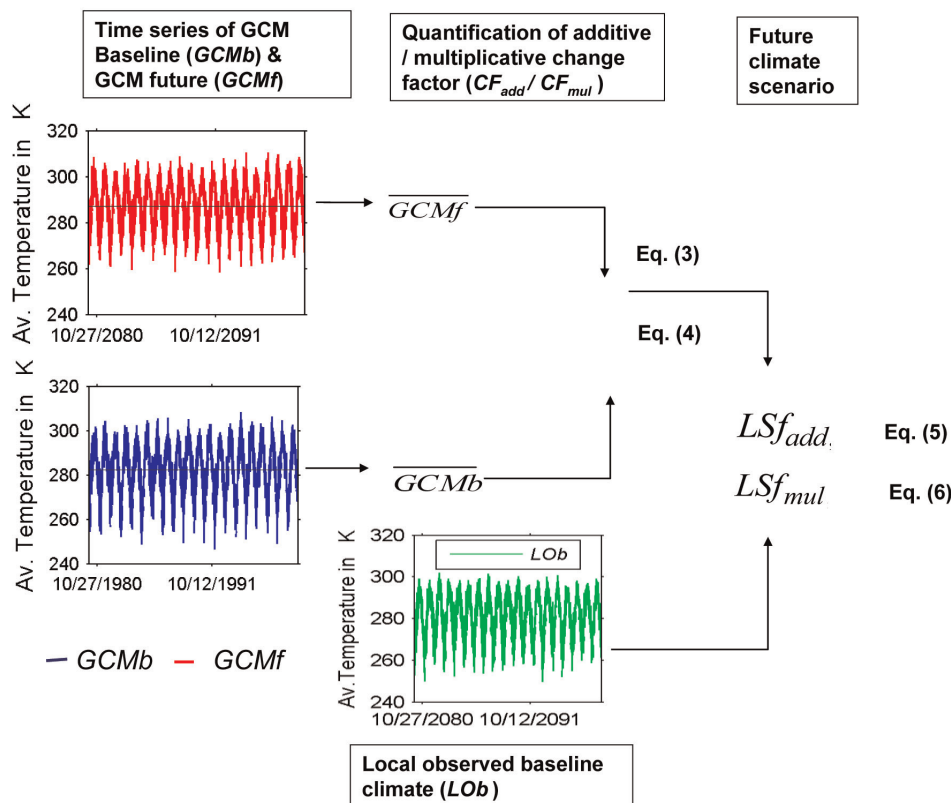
Time series of GCM Baseline (*GCMb*) & GCM future (*GCMf*)

Quantification of additive / multiplicative change factor ($CF_{add}$ / $CF_{mul}$)

Future climate scenario

Av. Temperature in K

320
300
280
260
240
10/27/2080 10/12/2091

$\overline{GCMf}$

Eq. (3)

Eq. (4)

Av. Temperature in K

320
300
280
260
240
10/27/1980 10/12/1991

$\overline{GCMb}$

$LSf_{add}$ Eq. (5)

$LSf_{mul}$ Eq. (6)

Av.Temperature in K

320
300
280
260
240
10/27/2080 10/12/2091

*LOb*

*GCMb* *GCMf*

Local observed baseline climate (*LOb*)